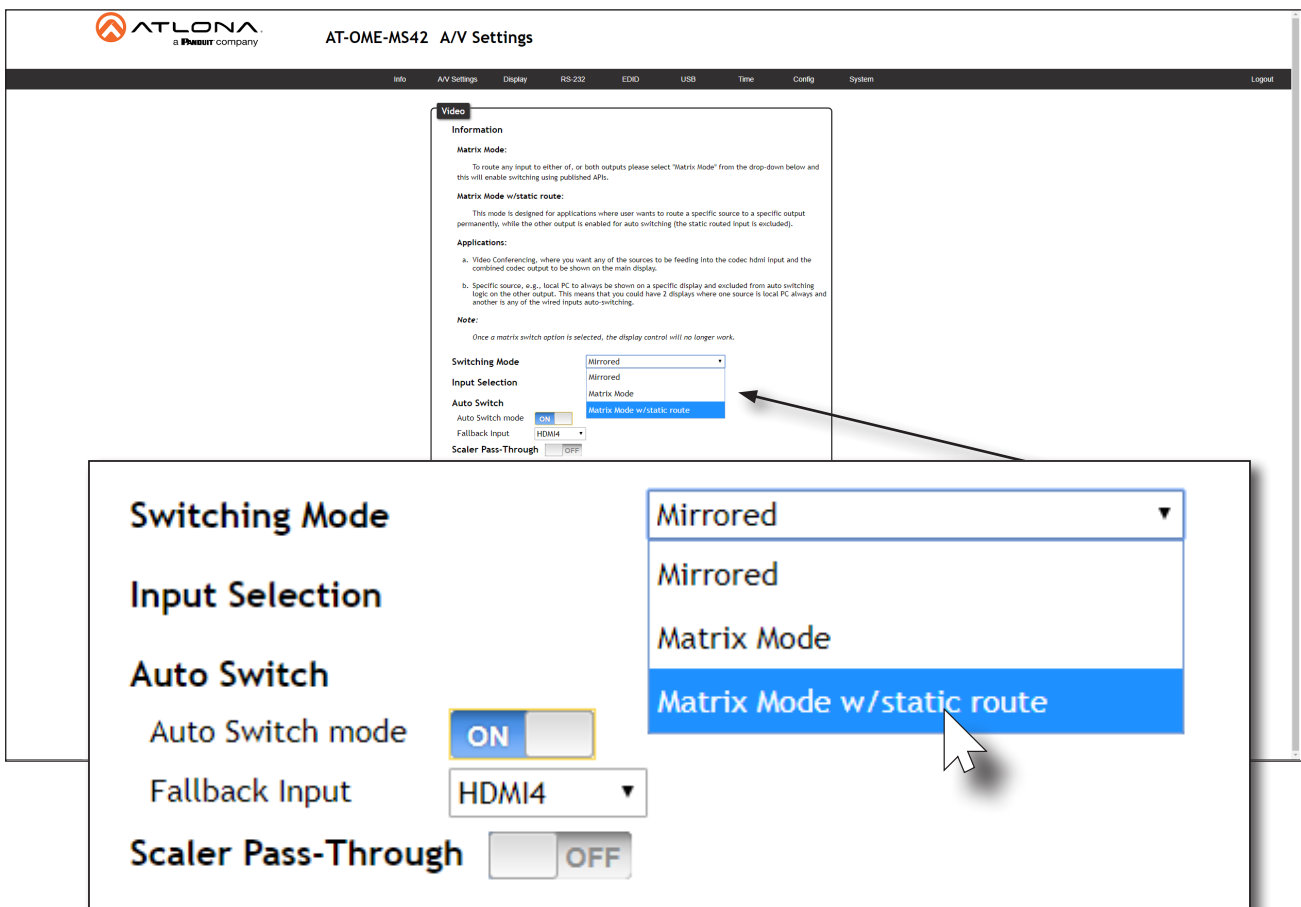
ATLONA
a PANDUIT company

AT-OME-MS42 A/V Settings

Info A/V Settings Display RS-232 EDID USB Time Config System Logout

Video

Information

Matrix Mode:

To route any input to either of, or both outputs please select "Matrix Mode" from the drop-down below and this will enable switching using published APIs.

Matrix Mode w/static route:

This mode is designed for applications where user wants to route a specific source to a specific output permanently, while the other output is enabled for auto switching (the static routed input is excluded).

Applications:

a. Video Conferencing, where you want any of the sources to be feeding into the codec hdmi input and the combined codec output to be shown on the main display.

b. Specific source, e.g., local PC to always be shown on a specific display and excluded from auto switching logic on the other output. This means that you could have 2 displays where one source is local PC always and another is any of the wired inputs auto-switching.

Note:

Once a matrix switch option is selected, the display control will no longer work.

Switching Mode Mirrored
Mirrored
Matrix Mode
Matrix Mode w/static route

Input Selection

Auto Switch
Auto Switch mode ON
Fallback Input HDMI4
Scaler Pass-Through OFF

Switching Mode Mirrored
Mirrored
Matrix Mode
Matrix Mode w/static route

Input Selection

Auto Switch
Auto Switch mode ON
Fallback Input HDMI4
Scaler Pass-Through OFF